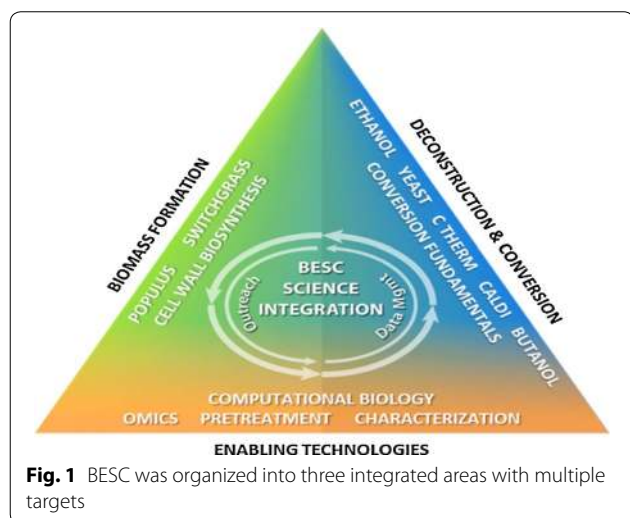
BIOMASS FORMATION

POPULUS SWITCHGRASS
CELL WALL BIOSYNTHESIS

DECONSTRUCTION & CONVERSION

ETHANOL YEAST C THERM CALDI BUTANOL
CONVERSION FUNDAMENTALS

BESC SCIENCE INTEGRATION

Outreach

Data Mgmt

COMPUTATIONAL BIOLOGY
OMICS PRETREATMENT CHARACTERIZATION

ENABLING TECHNOLOGIES

**Fig. 1** BESC was organized into three integrated areas with multiple targets